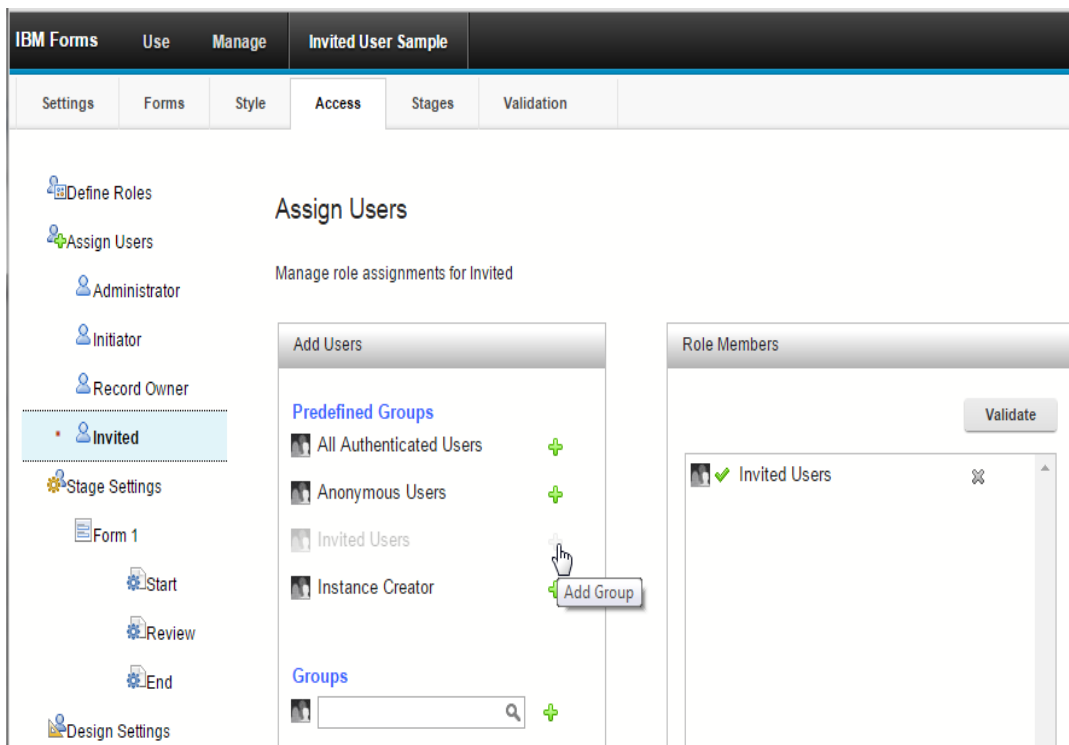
IBM Forms Use Manage Invited User Sample

Settings Forms Style Access Stages Validation

Define Roles
Assign Users
Administrator
Initiator
Record Owner
* Invited
Stage Settings
Form 1
Start
Review
End
Design Settings

Assign Users

Manage role assignments for Invited

Add Users

Predefined Groups
All Authenticated Users
Anonymous Users
Invited Users
Instance Creator
Add Group

Groups

Role Members

Validate

Invited Users